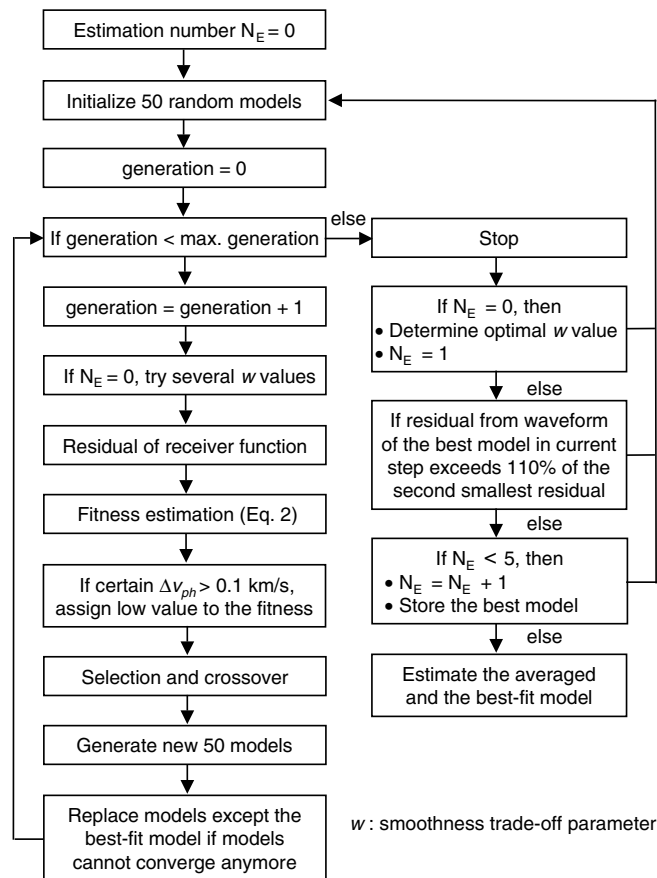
Estimation number $N_E = 0$

Initialize 50 random models

generation = 0

If generation < max. generation

else

Stop

generation = generation + 1

If $N_E = 0$, then
• Determine optimal $w$ value
• $N_E = 1$

else

If $N_E = 0$, try several $w$ values

If residual from waveform of the best model in current step exceeds 110% of the second smallest residual

Residual of receiver function

else

Fitness estimation (Eq. 2)

If $N_E < 5$, then
• $N_E = N_E + 1$
• Store the best model

If certain $\Delta v_{ph} > 0.1$ km/s, assign low value to the fitness

else

Estimate the averaged and the best-fit model

Selection and crossover

Generate new 50 models

Replace models except the best-fit model if models cannot converge anymore

$w$ : smoothness trade-off parameter